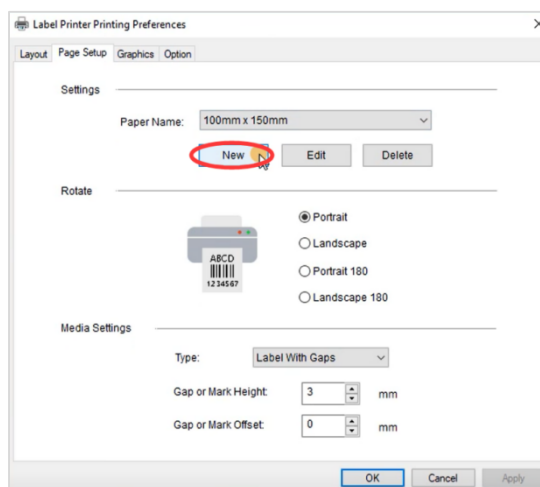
Label Printer Printing Preferences

Layout Page Setup Graphics Option

Settings

Paper Name: 100mm x 150mm

New Edit Delete

Rotate

ABCD
1234567

Portrait
Landscape
Portrait 180
Landscape 180

Media Settings

Type: Label With Gaps

Gap or Mark Height: 3 mm

Gap or Mark Offset: 0 mm

OK Cancel Apply